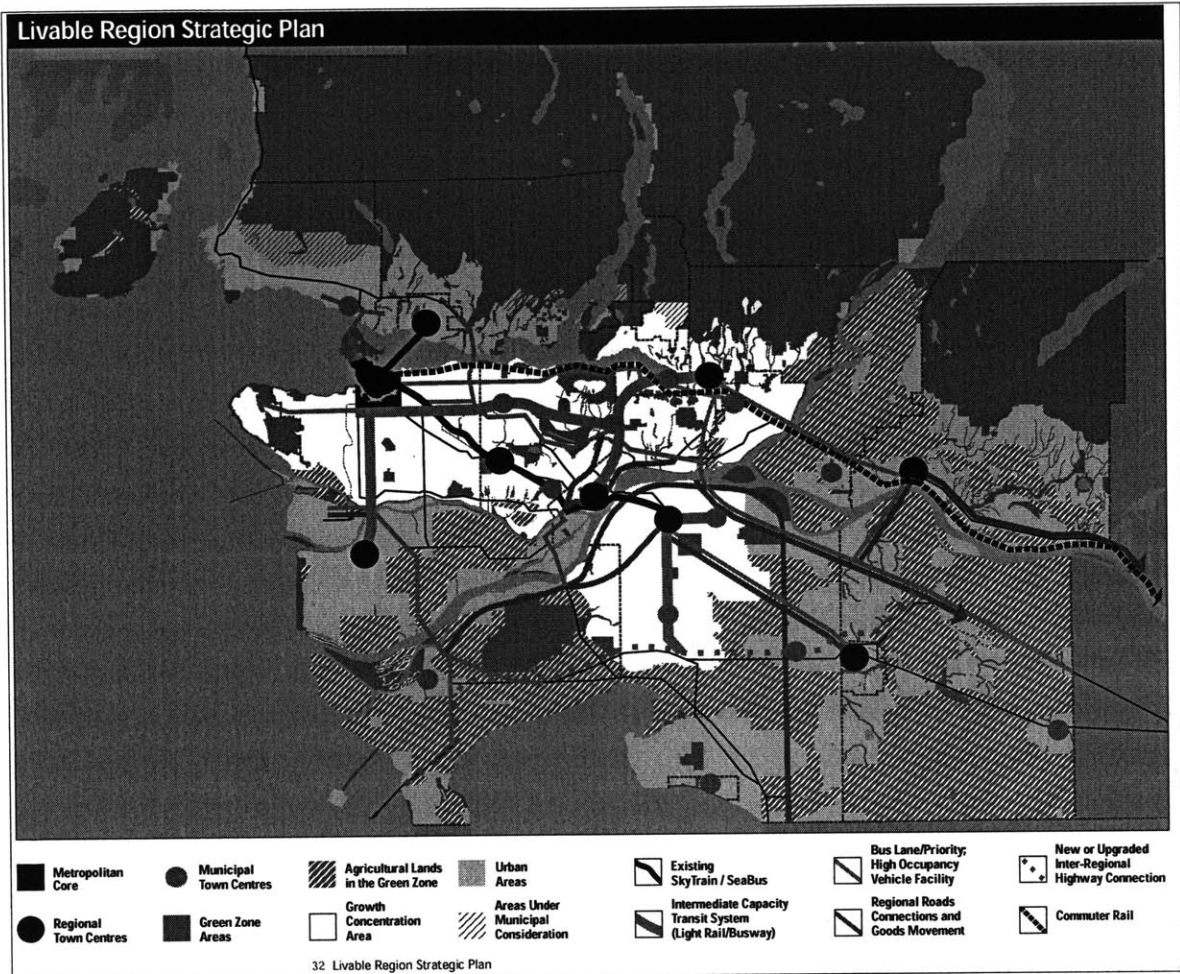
Livable Region Strategic Plan

Metropolitan Core

Regional Town Centres

Municipal Town Centres

Green Zone Areas

Agricultural Lands in the Green Zone

Growth Concentration Area

Urban Areas

Areas Under Municipal Consideration

Existing SkyTrain / SeaBus

Intermediate Capacity Transit System (Light Rail/Busway)

Bus Lane/Priority; High Occupancy Vehicle Facility

Regional Roads Connections and Goods Movement

New or Upgraded Inter-Regional Highway Connection

Commuter Rail

32 Livable Region Strategic Plan